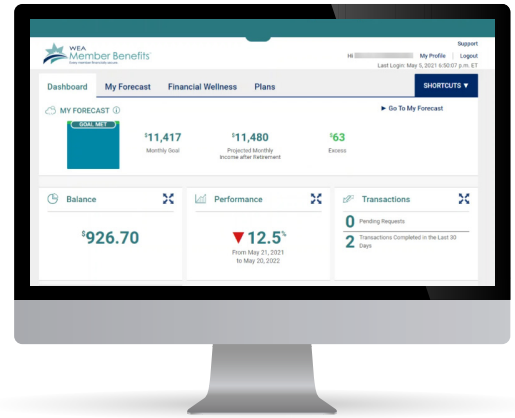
WEA Member Benefits

Support

Hi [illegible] | My Profile | Logout

Last Login: May 5, 2021 6:50:07 p.m. ET

Dashboard

My Forecast

Financial Wellness

Plans

SHORTCUTS ▼

MY FORECAST

► Go To My Forecast

GOAL MET

$11,417
Monthly Goal

$11,480
Projected Monthly Income after Retirement

$63
Excess

Balance

$926.70

Performance

▼ 12.5%

From May 21, 2021 to May 20, 2022

Transactions

0 Pending Requests

2 Transactions Completed in the Last 30 Days